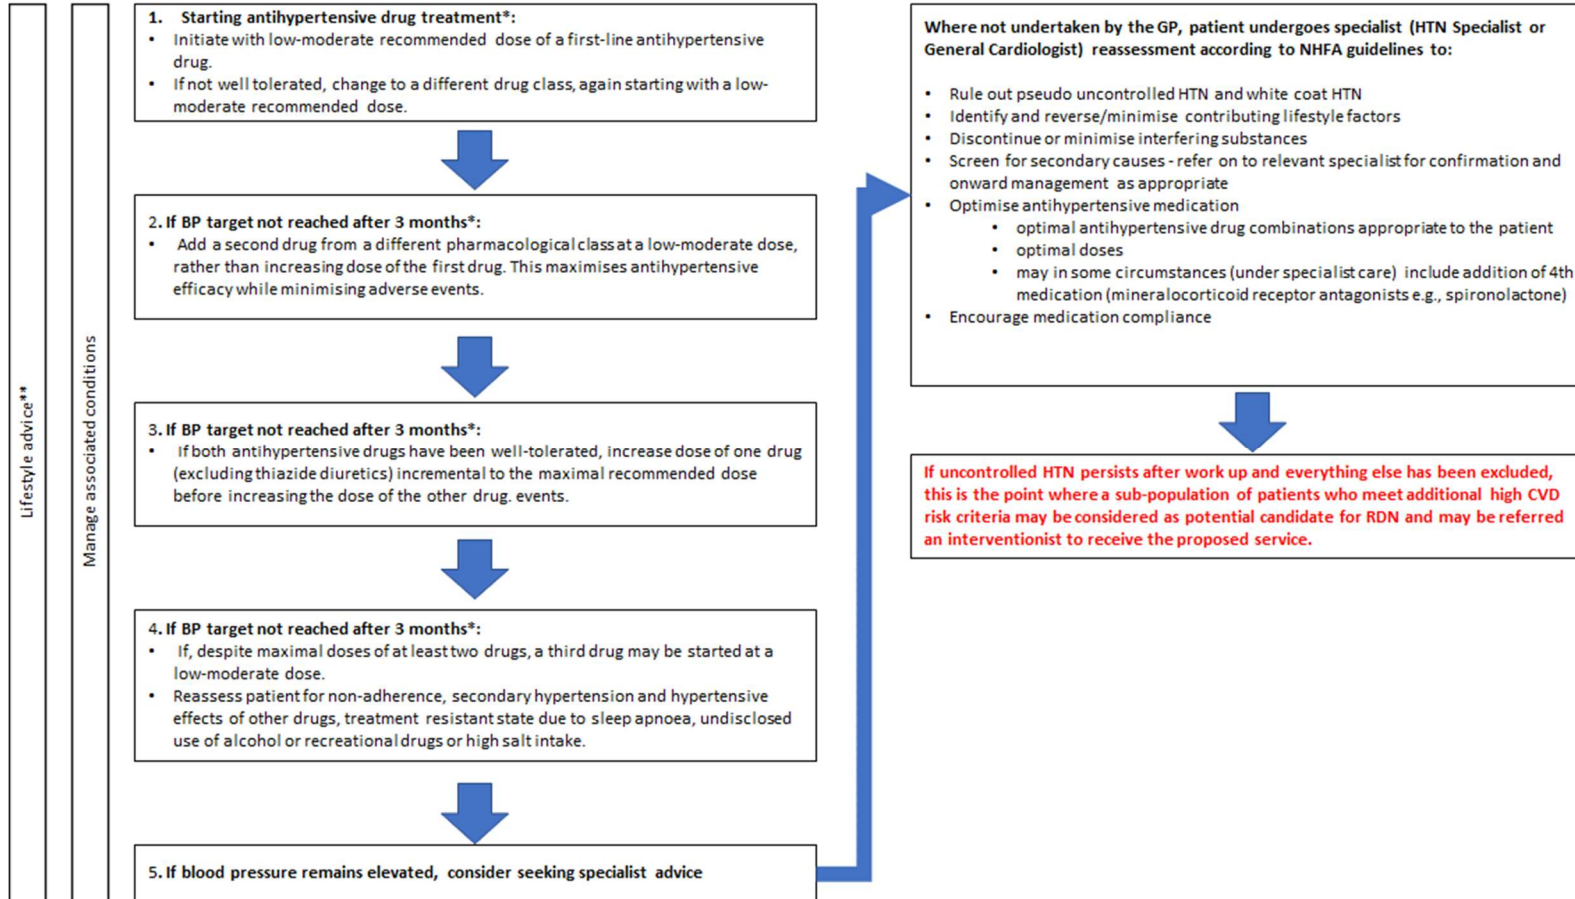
Lifestyle advice**

Manage associated conditions

1. Starting antihypertensive drug treatment*:
• Initiate with low-moderate recommended dose of a first-line antihypertensive drug.
• If not well tolerated, change to a different drug class, again starting with a low-moderate recommended dose.

2. If BP target not reached after 3 months*:
• Add a second drug from a different pharmacological class at a low-moderate dose, rather than increasing dose of the first drug. This maximises antihypertensive efficacy while minimising adverse events.

3. If BP target not reached after 3 months*:
• If both antihypertensive drugs have been well-tolerated, increase dose of one drug (excluding thiazide diuretics) incremental to the maximal recommended dose before increasing the dose of the other drug. events.

4. If BP target not reached after 3 months*:
• If, despite maximal doses of at least two drugs, a third drug may be started at a low-moderate dose.
• Reassess patient for non-adherence, secondary hypertension and hypertensive effects of other drugs, treatment resistant state due to sleep apnoea, undisclosed use of alcohol or recreational drugs or high salt intake.

5. If blood pressure remains elevated, consider seeking specialist advice

Where not undertaken by the GP, patient undergoes specialist (HTN Specialist or General Cardiologist) reassessment according to NHFA guidelines to:

• Rule out pseudo uncontrolled HTN and white coat HTN
• Identify and reverse/minimise contributing lifestyle factors
• Discontinue or minimise interfering substances
• Screen for secondary causes - refer on to relevant specialist for confirmation and onward management as appropriate
• Optimise antihypertensive medication
• optimal antihypertensive drug combinations appropriate to the patient
• optimal doses
• may in some circumstances (under specialist care) include addition of 4th medication (mineralocorticoid receptor antagonists e.g., spironolactone)
• Encourage medication compliance

If uncontrolled HTN persists after work up and everything else has been excluded, this is the point where a sub-population of patients who meet additional high CVD risk criteria may be considered as potential candidate for RDN and may be referred an interventionist to receive the proposed service.